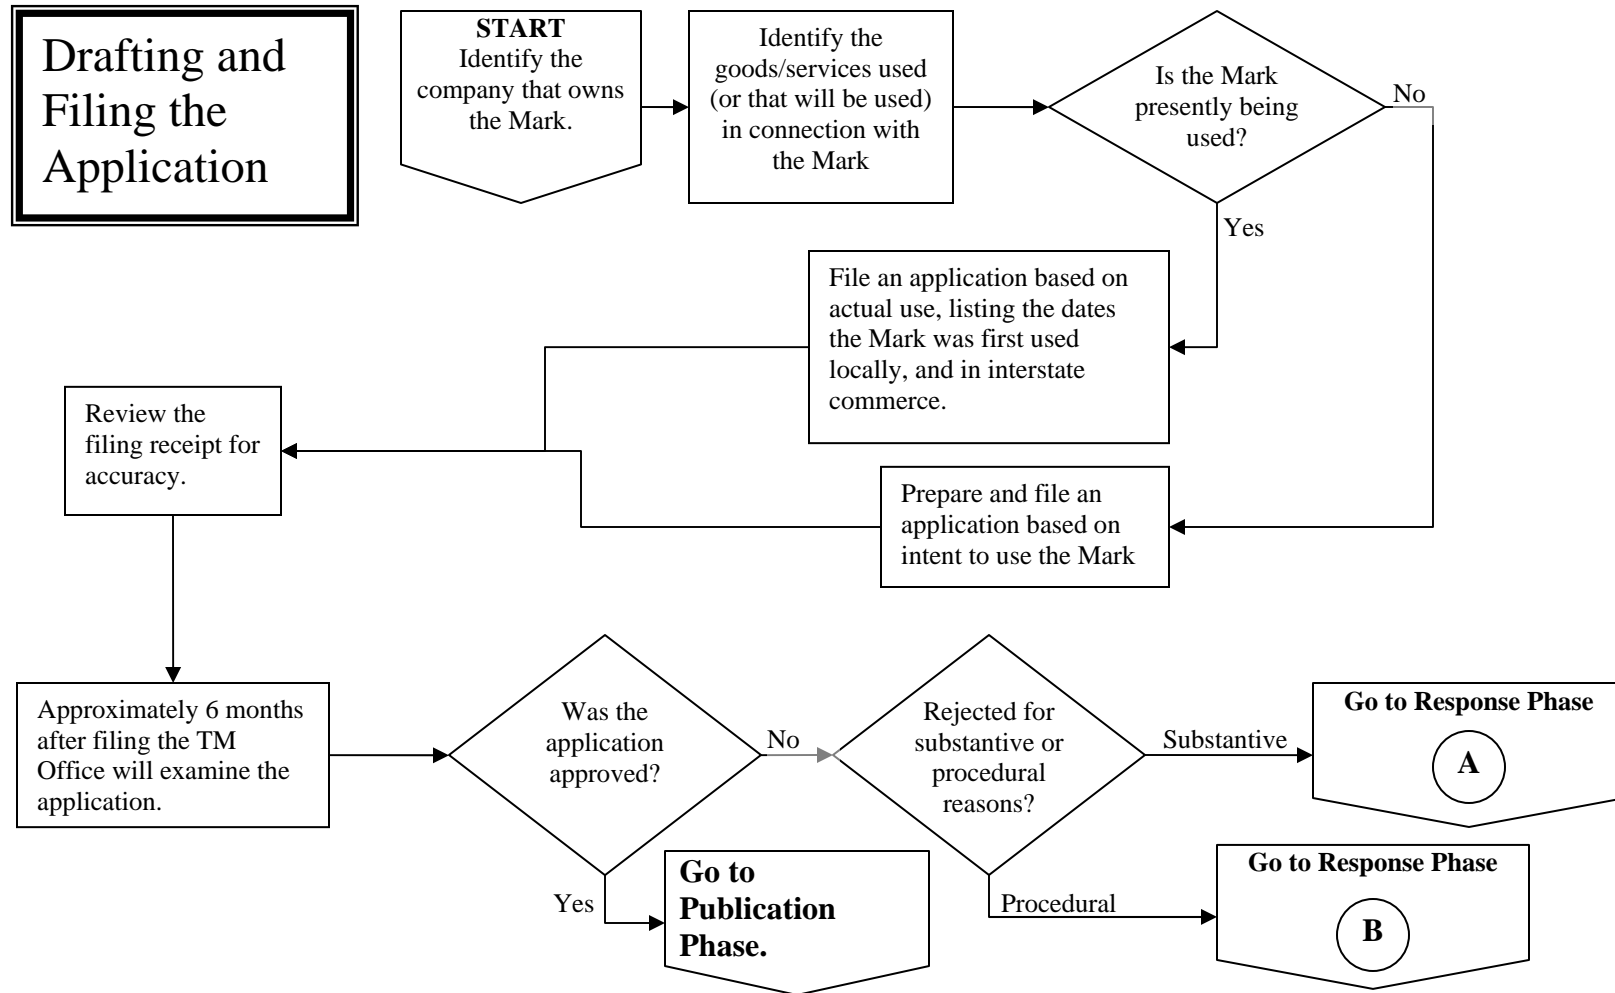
Drafting and Filing the Application

START
Identify the company that owns the Mark.

Identify the goods/services used (or that will be used) in connection with the Mark

Is the Mark presently being used?

No

Yes

File an application based on actual use, listing the dates the Mark was first used locally, and in interstate commerce.

Prepare and file an application based on intent to use the Mark

Review the filing receipt for accuracy.

Approximately 6 months after filing the TM Office will examine the application.

Was the application approved?

No

Yes

Go to Publication Phase.

Rejected for substantive or procedural reasons?

Substantive

Go to Response Phase

A

Procedural

Go to Response Phase

B